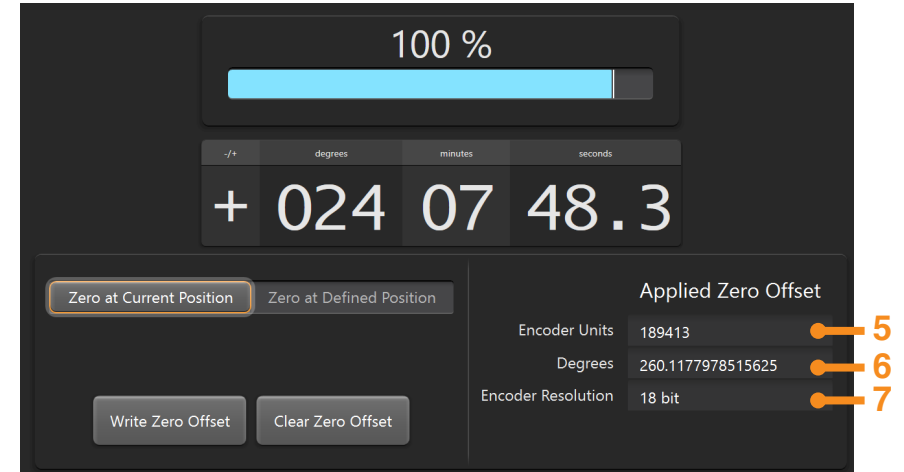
100 %

| -/+ | degrees | minutes | seconds |
|---|---|---|---|
| + | 024 | 07 | 48.3 |

Zero at Current Position
Zero at Defined Position

Write Zero Offset
Clear Zero Offset

Applied Zero Offset

Encoder Units 189413
Degrees 260.1177978515625
Encoder Resolution 18 bit

5
6
7